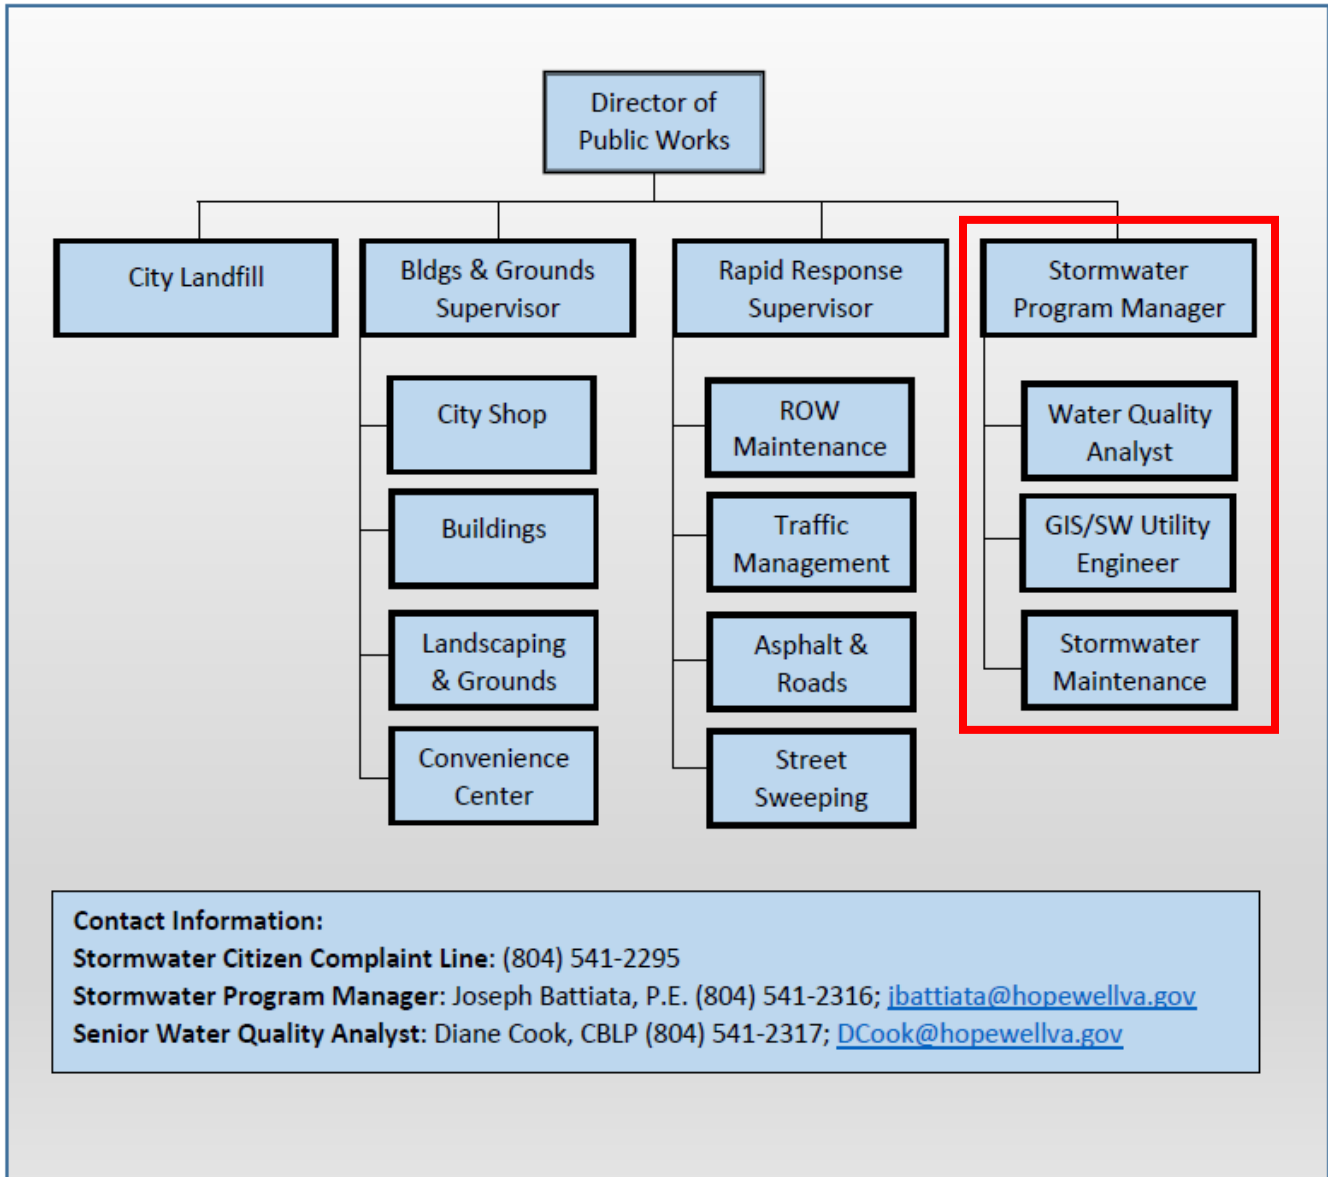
Director of Public Works

City Landfill

Bldgs & Grounds Supervisor

City Shop

Buildings

Landscaping & Grounds

Convenience Center

Rapid Response Supervisor

ROW Maintenance

Traffic Management

Asphalt & Roads

Street Sweeping

Stormwater Program Manager

Water Quality Analyst

GIS/SW Utility Engineer

Stormwater Maintenance

**Contact Information:**
**Stormwater Citizen Complaint Line:** (804) 541-2295
**Stormwater Program Manager**: Joseph Battiata, P.E. (804) 541-2316; jbattiata@hopewellva.gov
**Senior Water Quality Analyst:** Diane Cook, CBLP (804) 541-2317; DCook@hopewellva.gov